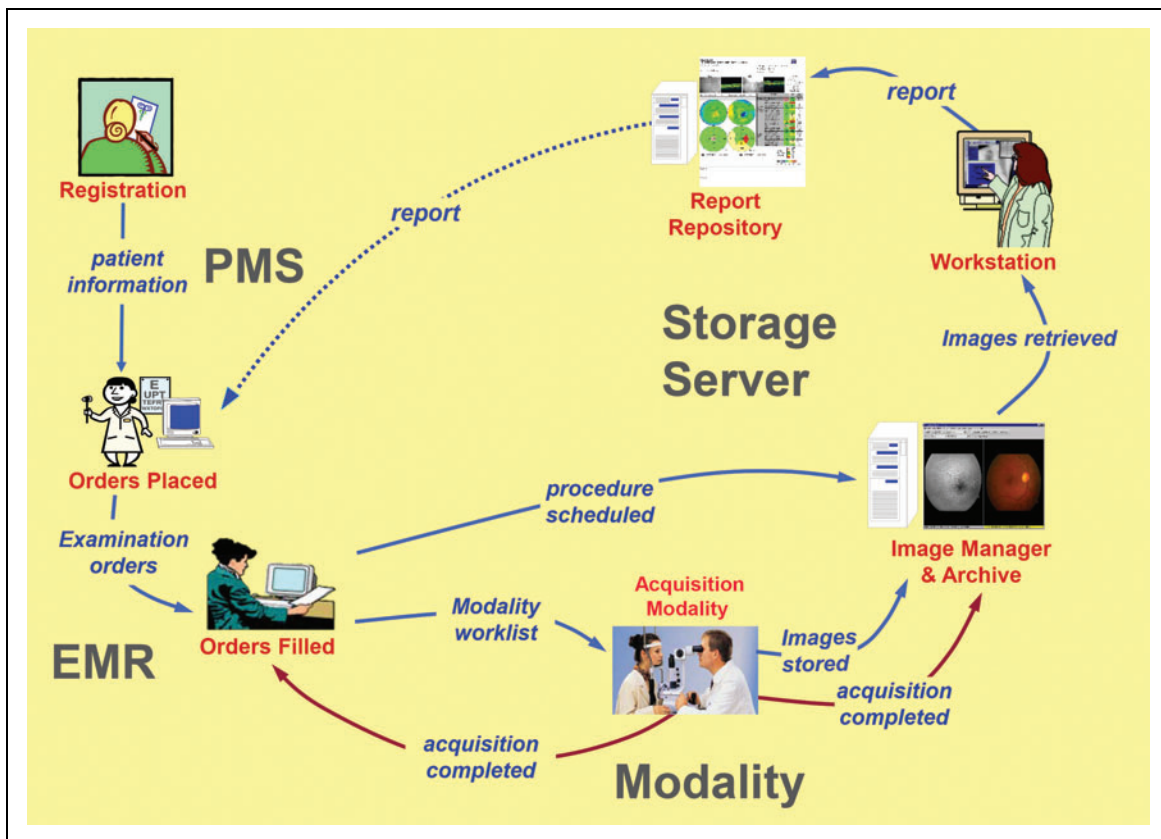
Registration

patient information

PMS

report

Report Repository

report

Workstation

Storage Server

Images retrieved

E
UPT

Orders Placed

procedure scheduled

Image Manager & Archive

Examination orders

Orders Filled

Modality worklist

Acquisition Modality

Images stored

acquisition completed

EMR

acquisition completed

Modality